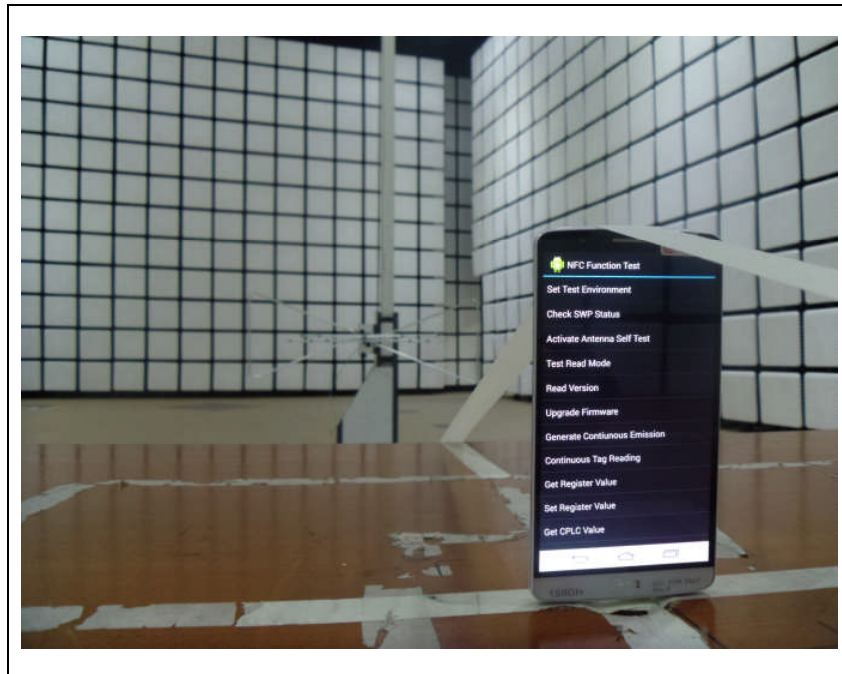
NFC Function Test

Set Test Environment

Check SWP Status

Activate Antenna Self Test

Test Read Mode

Read Version

Upgrade Firmware

Generate Continuous Emission

Continuous Tag Reading

Get Register Value

Set Register Value

Get CPLC Value